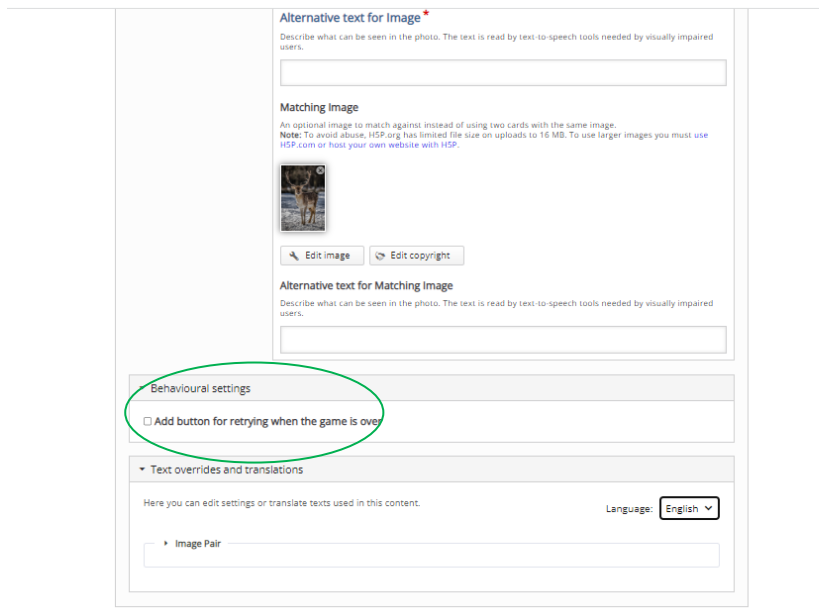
Alternative text for Image *

Describe what can be seen in the photo. The text is read by text-to-speech tools needed by visually impaired users.

Matching Image

An optional image to match against instead of using two cards with the same image.
Note: To avoid abuse, H5P.org has limited file size on uploads to 16 MB. To use larger images you must use H5P.com or host your own website with H5P.

Edit image

Edit copyright

Alternative text for Matching Image

Describe what can be seen in the photo. The text is read by text-to-speech tools needed by visually impaired users.

Behavioural settings

Add button for retrying when the game is over

Text overrides and translations

Here you can edit settings or translate texts used in this content.

Language: English

Image Pair